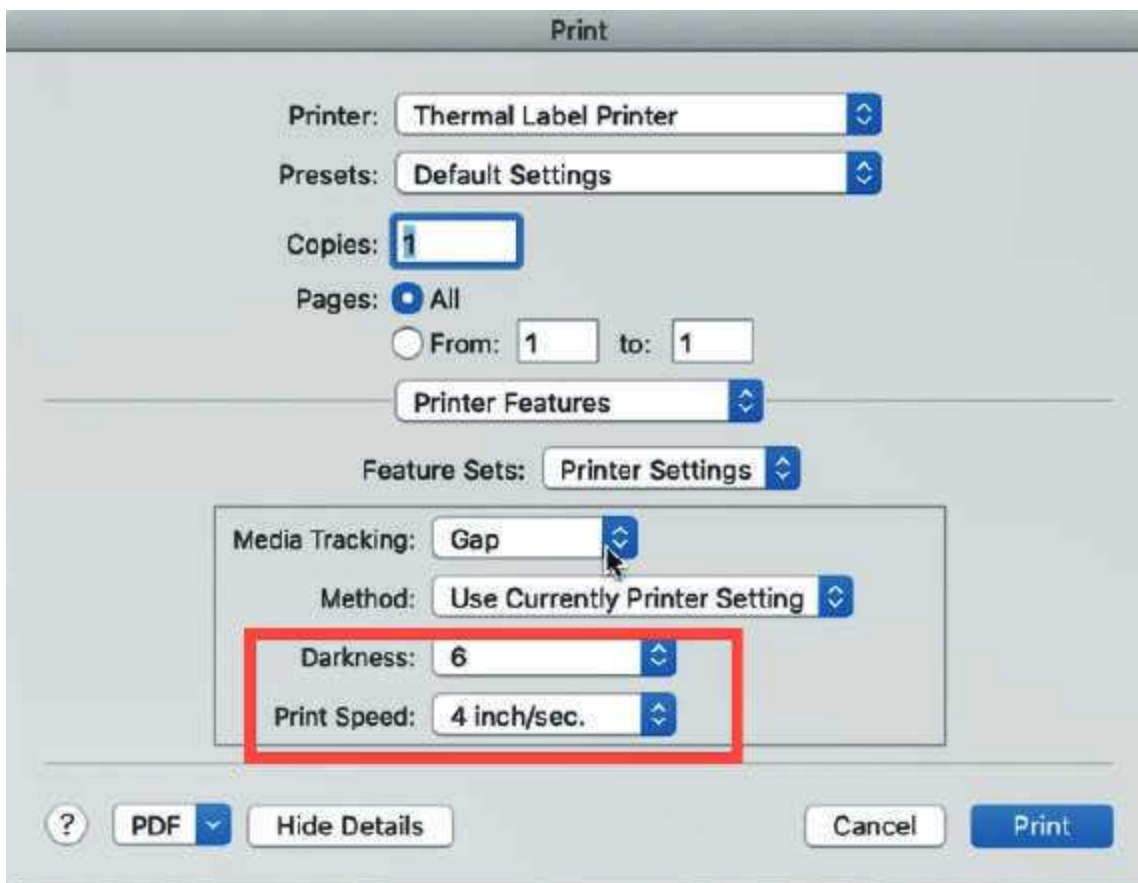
Print

Printer: Thermal Label Printer

Presets: Default Settings

Copies: 1

Pages: All

From: 1 to: 1

Printer Features

Feature Sets: Printer Settings

Media Tracking: Gap

Method: Use Currently Printer Setting

Darkness: 6

Print Speed: 4 inch/sec.

?

PDF

Hide Details

Cancel

Print